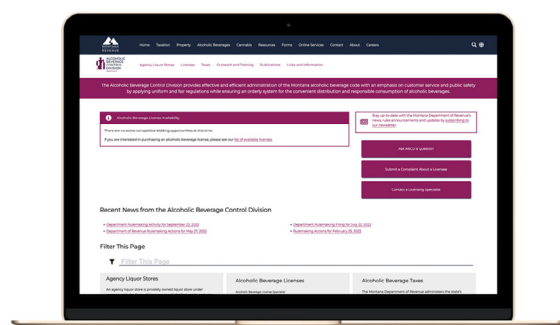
MONTANA DEPARTMENT OF REVENUE

Home Taxation Property Alcoholic Beverages Cannabis Resources Forms Online Services Contact About Careers

ALCOHOLIC BEVERAGE CONTROL DIVISION

Agency Liquor Stores Licenses Taxes Outreach and Training Publications Links and Information

The Alcoholic Beverage Control Division provides effective and efficient administration of the Montana alcoholic beverage code with an emphasis on customer service and public safety by applying uniform and fair regulations while ensuring an orderly system for the convenient distribution and responsible consumption of alcoholic beverages.

Alcoholic Beverage License Availability

There are no active competitive bidding opportunities at this time.

If you are interested in purchasing an alcoholic beverage license, please see our list of available licenses.

Stay up to date with the Montana Department of Revenue's news, rule announcements and updates by subscribing to our newsletter.

Ask ABCD a Question

Submit a Complaint About a Licensee

Contact a Licensing Specialist

Recent News from the Alcoholic Beverage Control Division

• Department Rulemaking Activity for September 23, 2022
• Department of Revenue Rulemaking Actions for May 27, 2022
• Department Rulemaking Filing for July 22, 2022
• Rulemaking Actions for February 25, 2022

Filter This Page

Filter This Page

Agency Liquor Stores

An agency liquor store is privately owned liquor store under

Alcoholic Beverage Licenses

Alcohol beverage license-based

Alcoholic Beverage Taxes

The Montana Department of Revenue administers the state's